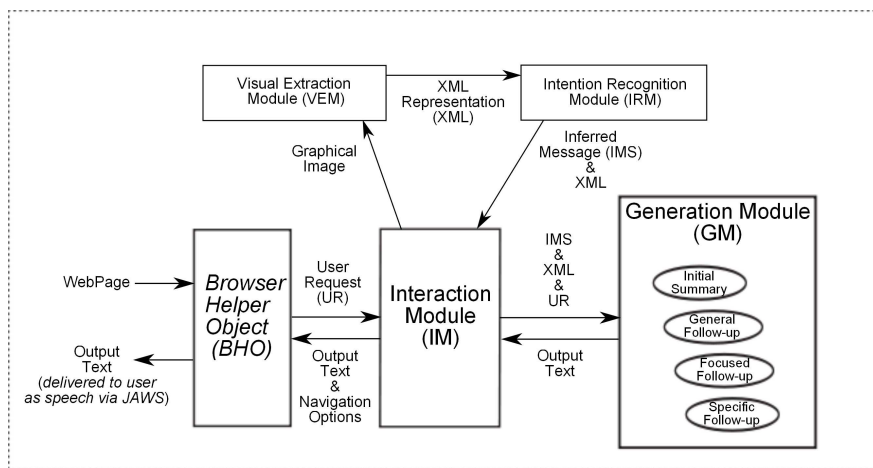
Visual Extraction Module (VEM)

XML Representation (XML)

Intention Recognition Module (IRM)

Graphical Image

Inferred Message (IMS) & XML

Generation Module (GM)

WebPage

Browser Helper Object (BHO)

User Request (UR)

Interaction Module (IM)

IMS & XML & UR

Initial Summary

General Follow-up

Focused Follow-up

Specific Follow-up

Output Text (delivered to user as speech via JAWS)

Output Text & Navigation Options

Output Text